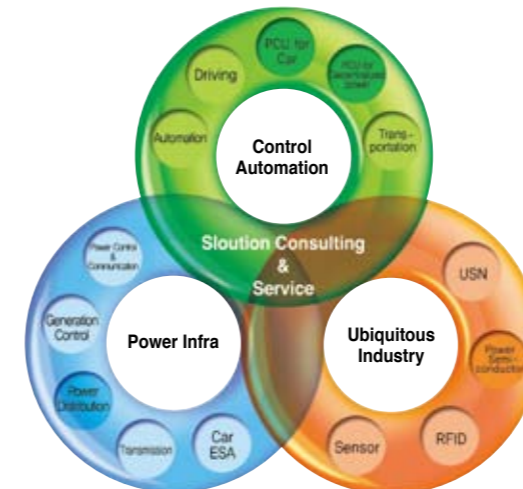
Driving

PCU for Car

PCU for Decentralized power

Automation

Trans-portation

Control Automation

Sloution Consulting & Service

Power Control & Communication

Generation Control

Power Distribution

Transmission

Car ESA

Power Infra

USN

Power Semi-conductor

Ubiquitous Industry

Sensor

RFID